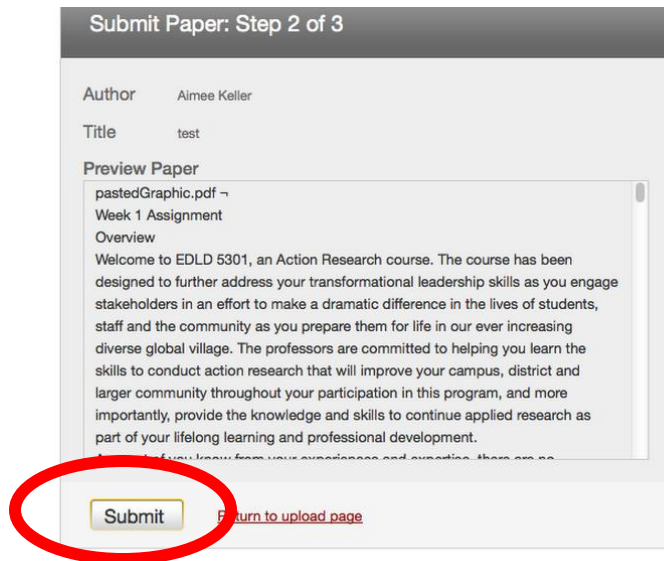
Submit Paper: Step 2 of 3

Author Aimee Keller

Title test

Preview Paper

pastedGraphic.pdf ¬
Week 1 Assignment
Overview
Welcome to EDLD 5301, an Action Research course. The course has been designed to further address your transformational leadership skills as you engage stakeholders in an effort to make a dramatic difference in the lives of students, staff and the community as you prepare them for life in our ever increasing diverse global village. The professors are committed to helping you learn the skills to conduct action research that will improve your campus, district and larger community throughout your participation in this program, and more importantly, provide the knowledge and skills to continue applied research as part of your lifelong learning and professional development.
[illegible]

Submit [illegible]turn to upload page